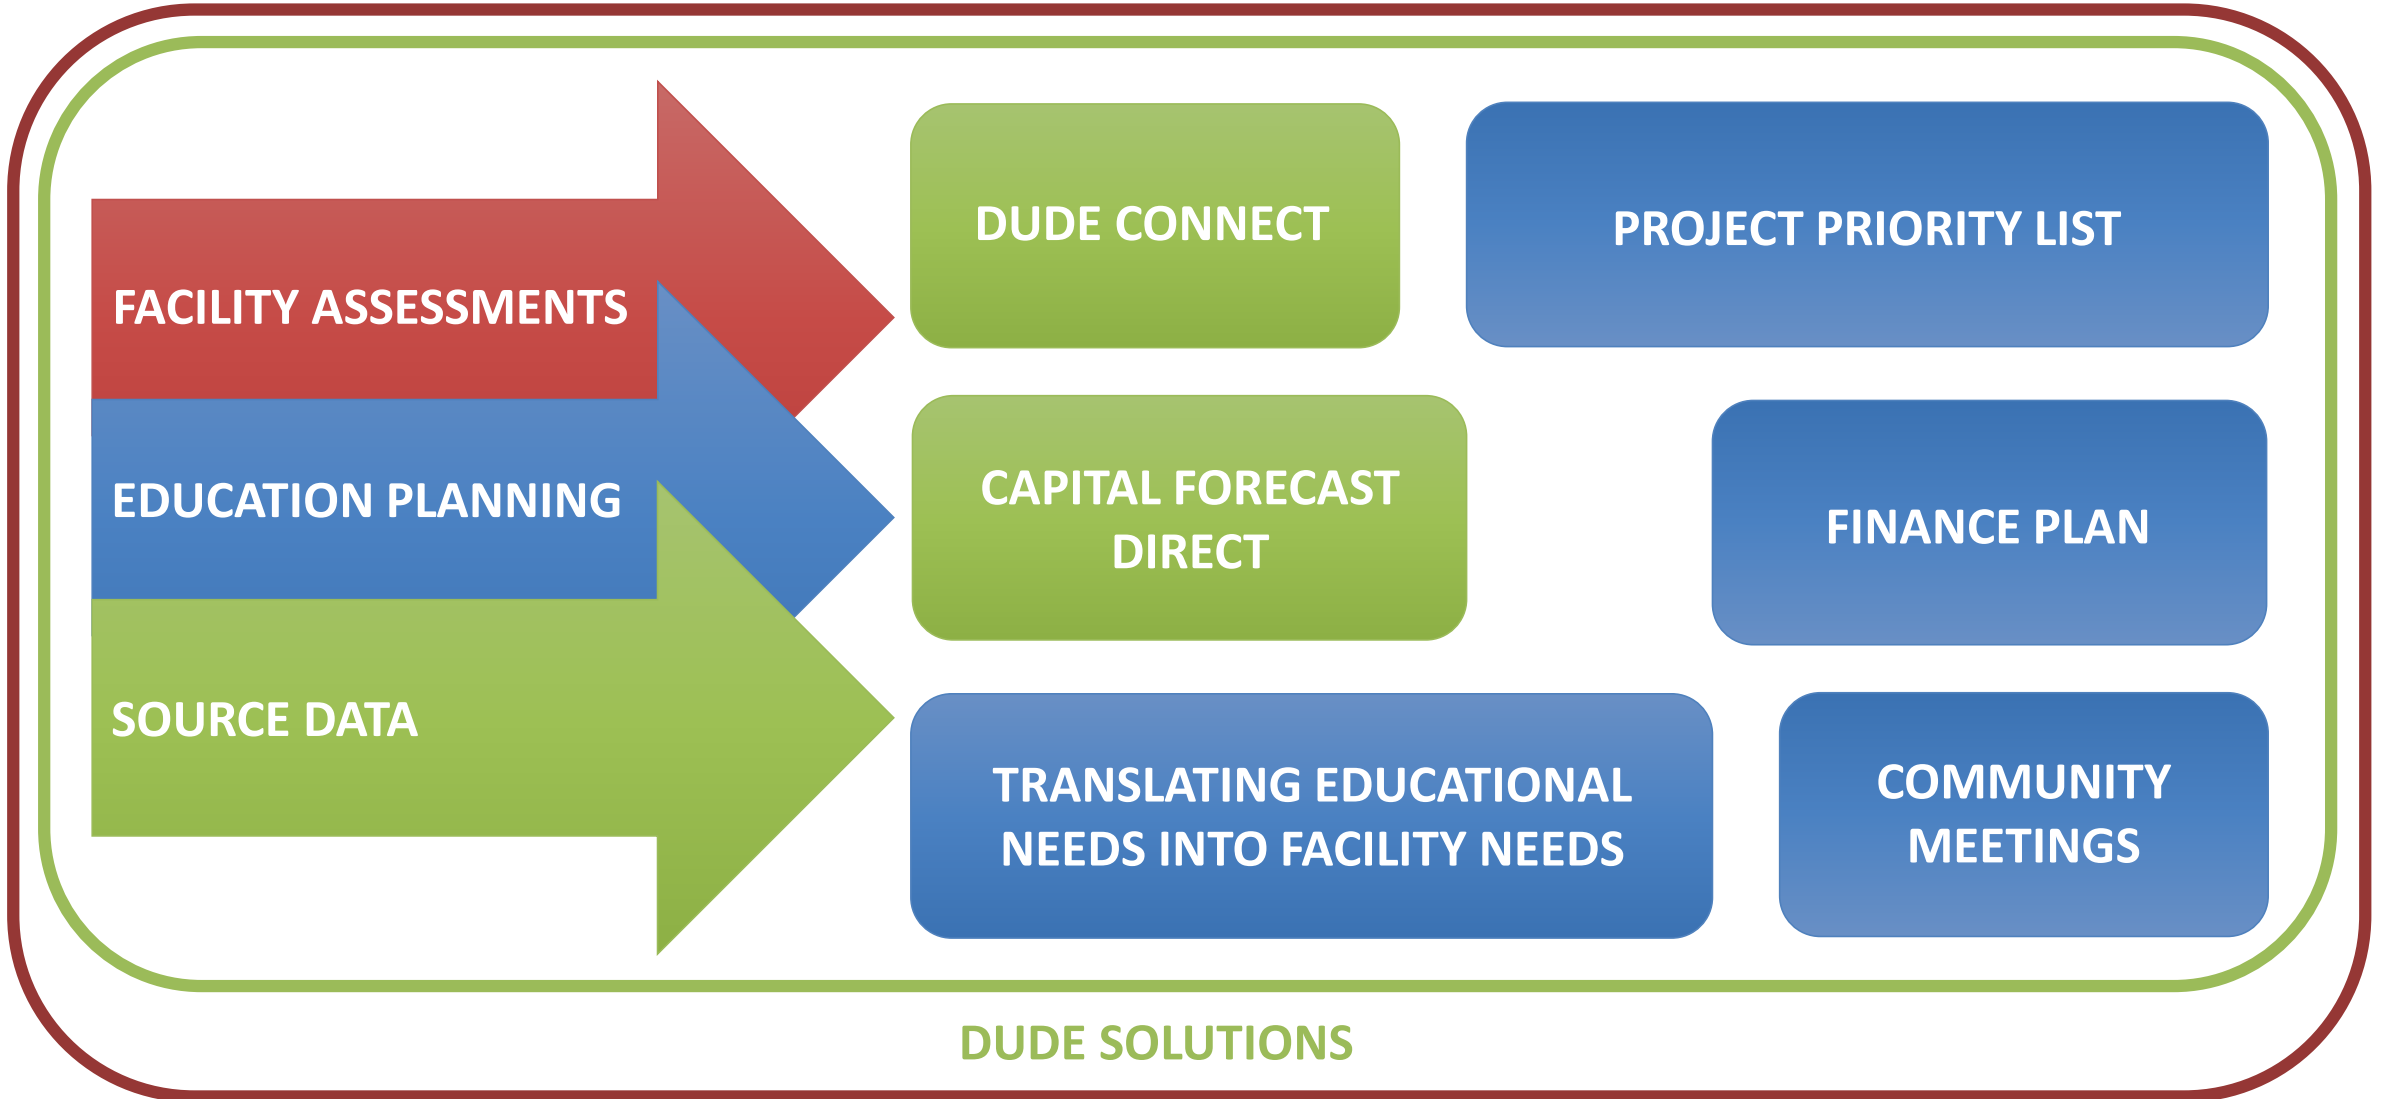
FACILITY ASSESSMENTS

EDUCATION PLANNING

SOURCE DATA

DUDE CONNECT

PROJECT PRIORITY LIST

CAPITAL FORECAST DIRECT

FINANCE PLAN

TRANSLATING EDUCATIONAL NEEDS INTO FACILITY NEEDS

COMMUNITY MEETINGS

DUDE SOLUTIONS